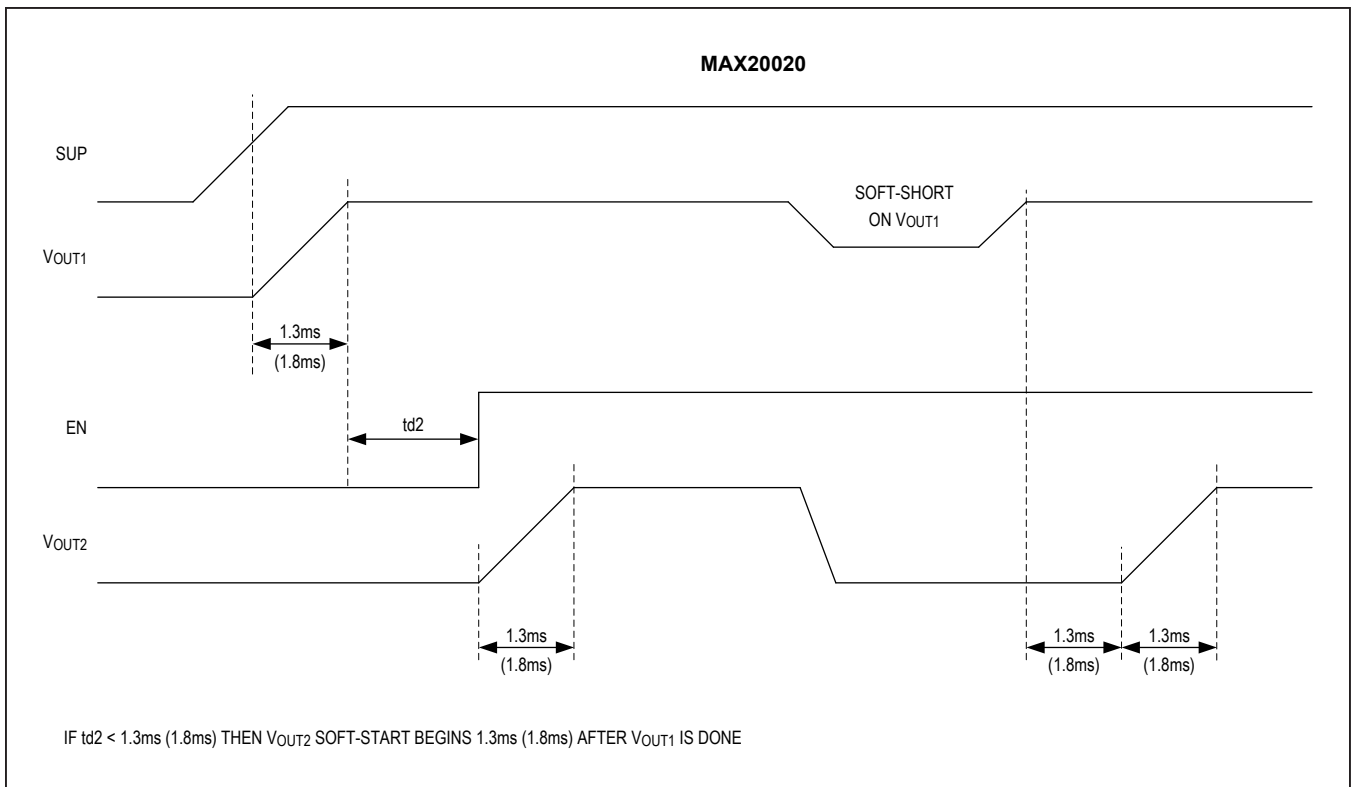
MAX20020

SUP

SOFT-SHORT ON $V_{OUT1}$

$V_{OUT1}$

1.3ms (1.8ms)

EN

td2

$V_{OUT2}$

1.3ms (1.8ms)

1.3ms (1.8ms)

1.3ms (1.8ms)

IF td2 < 1.3ms (1.8ms) THEN $V_{OUT2}$ SOFT-START BEGINS 1.3ms (1.8ms) AFTER $V_{OUT1}$ IS DONE